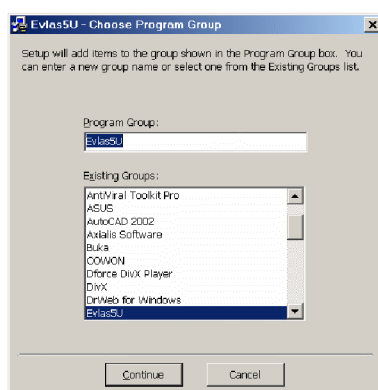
Evlas5U - Choose Program Group

Setup will add items to the group shown in the Program Group box. You can enter a new group name or select one from the Existing Groups list.

Program Group:

Evlas5U

Existing Groups:

AntiViral Toolkit Pro
ASUS
AutoCAD 2002
Axialis Software
Buka
COWON
Dforce DivX Player
DivX
DrWeb for Windows
Evlas5U

Continue

Cancel